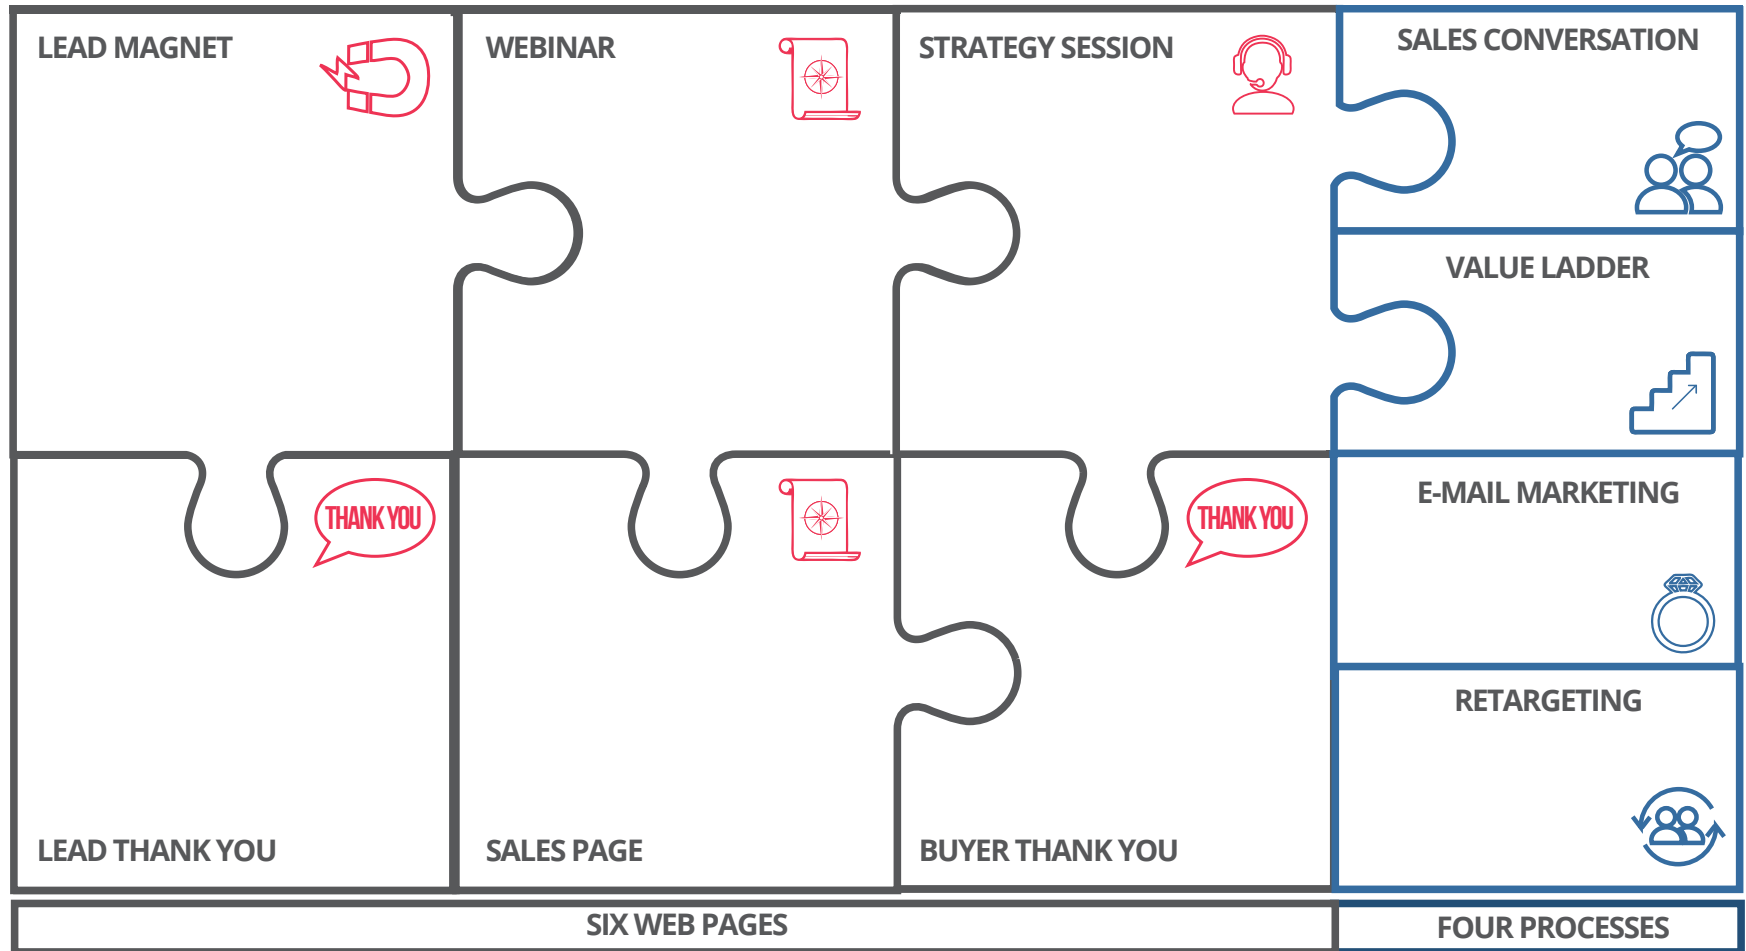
LEAD MAGNET

WEBINAR

STRATEGY SESSION

SALES CONVERSATION

VALUE LADDER

THANK YOU

THANK YOU

E-MAIL MARKETING

RETARGETING

LEAD THANK YOU

SALES PAGE

BUYER THANK YOU

SIX WEB PAGES

FOUR PROCESSES